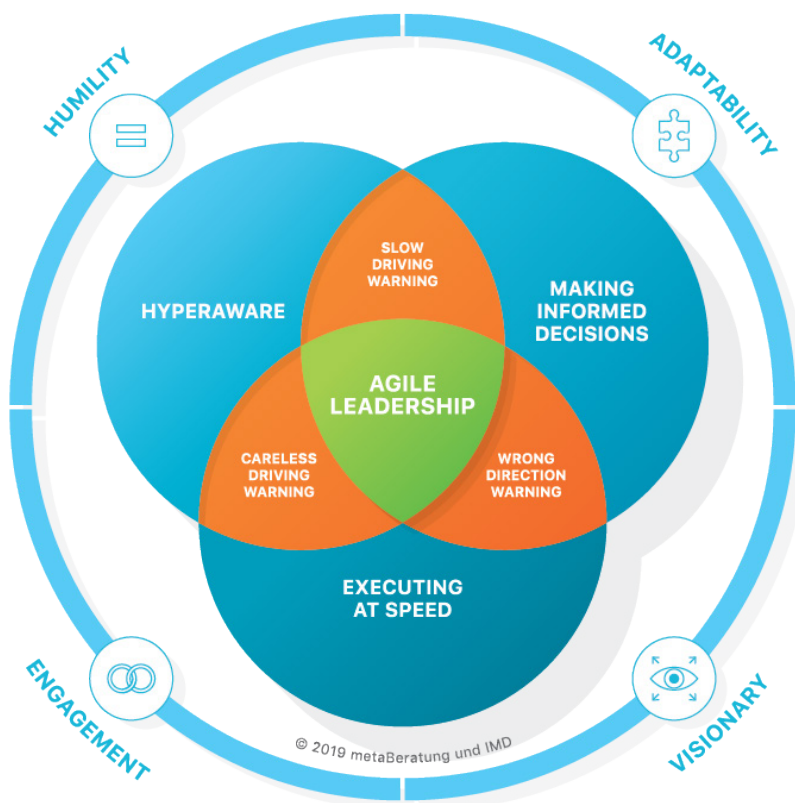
HUMILITY

ADAPTABILITY

HYPERAWARE

SLOW DRIVING WARNING

MAKING INFORMED DECISIONS

AGILE LEADERSHIP

CARELESS DRIVING WARNING

WRONG DIRECTION WARNING

EXECUTING AT SPEED

ENGAGEMENT

VISIONARY

© 2019 metaBeratung und IMD